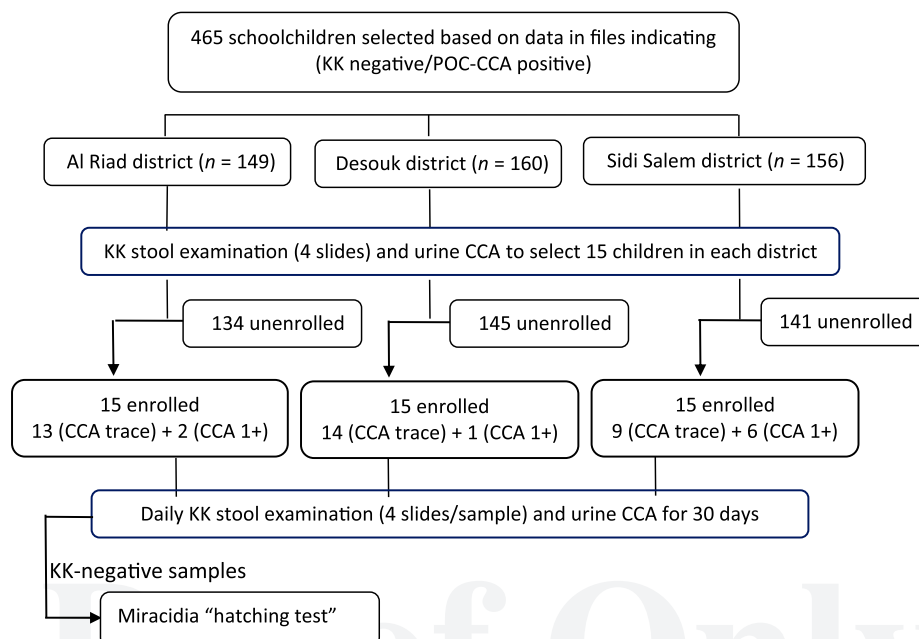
465 schoolchildren selected based on data in files indicating (KK negative/POC-CCA positive)

Al Riad district ($n$ = 149)

Desouk district ($n$ = 160)

Sidi Salem district ($n$ = 156)

KK stool examination (4 slides) and urine CCA to select 15 children in each district

134 unenrolled

145 unenrolled

141 unenrolled

15 enrolled
13 (CCA trace) + 2 (CCA 1+)

15 enrolled
14 (CCA trace) + 1 (CCA 1+)

15 enrolled
9 (CCA trace) + 6 (CCA 1+)

Daily KK stool examination (4 slides/sample) and urine CCA for 30 days

KK-negative samples

Miracidia "hatching test"